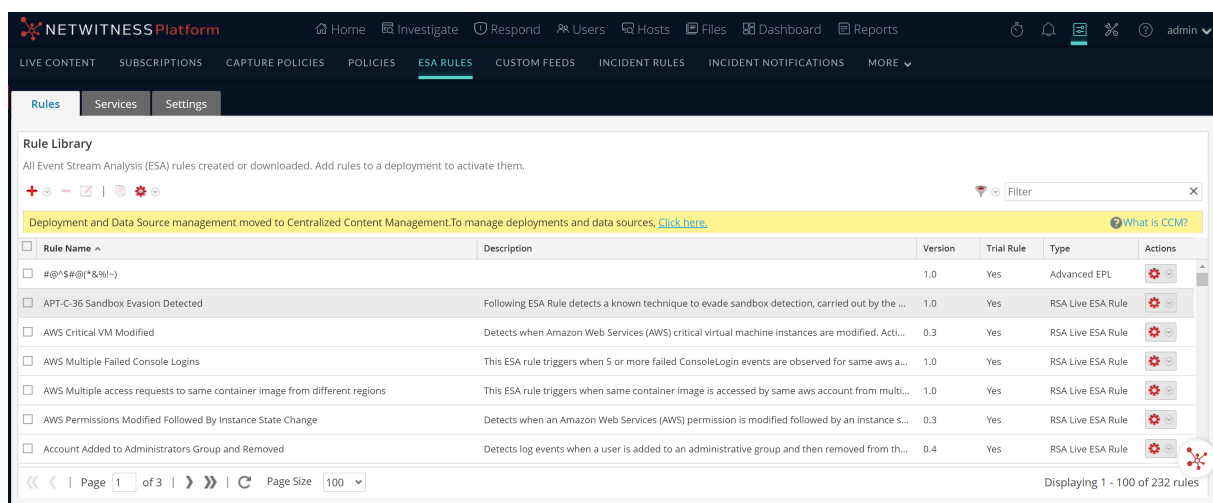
NETWITNESS Platform Home Investigate Respond Users Hosts Files Dashboard Reports admin

LIVE CONTENT SUBSCRIPTIONS CAPTURE POLICIES POLICIES ESA RULES CUSTOM FEEDS INCIDENT RULES INCIDENT NOTIFICATIONS MORE

Rules Services Settings

Rule Library

All Event Stream Analysis (ESA) rules created or downloaded. Add rules to a deployment to activate them.

Filter

Deployment and Data Source management moved to Centralized Content Management.To manage deployments and data sources, Click here. What is CCM?

| Rule Name | Description | Version | Trial Rule | Type | Actions |
|---|---|---|---|---|---|
| #@^$#@(*&%!~) | | 1.0 | Yes | Advanced EPL | |
| APT-C-36 Sandbox Evasion Detected | Following ESA Rule detects a known technique to evade sandbox detection, carried out by the ... | 1.0 | Yes | RSA Live ESA Rule | |
| AWS Critical VM Modified | Detects when Amazon Web Services (AWS) critical virtual machine instances are modified. Acti... | 0.3 | Yes | RSA Live ESA Rule | |
| AWS Multiple Failed Console Logins | This ESA rule triggers when 5 or more failed ConsoleLogin events are observed for same aws a... | 1.0 | Yes | RSA Live ESA Rule | |
| AWS Multiple access requests to same container image from different regions | This ESA rule triggers when same container image is accessed by same aws account from multi... | 1.0 | Yes | RSA Live ESA Rule | |
| AWS Permissions Modified Followed By Instance State Change | Detects when an Amazon Web Services (AWS) permission is modified followed by an instance s... | 0.3 | Yes | RSA Live ESA Rule | |
| Account Added to Administrators Group and Removed | Detects log events when a user is added to an administrative group and then removed from th... | 0.4 | Yes | RSA Live ESA Rule | |

Page 1 of 3 | Page Size 100 | Displaying 1 - 100 of 232 rules